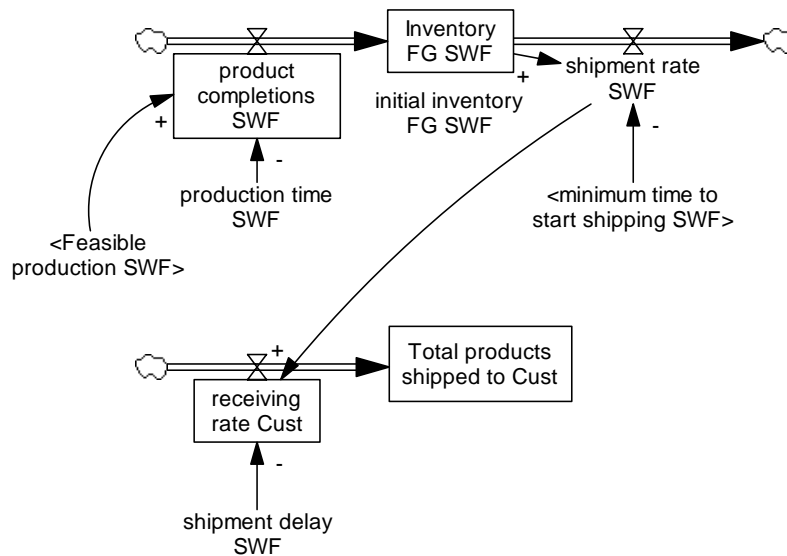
Inventory FG SWF

product completions SWF

+

shipment rate SWF

initial inventory FG SWF

+

-

-

production time SWF

<minimum time to start shipping SWF>

<Feasible production SWF>

+

Total products shipped to Cust

receiving rate Cust

-

shipment delay SWF